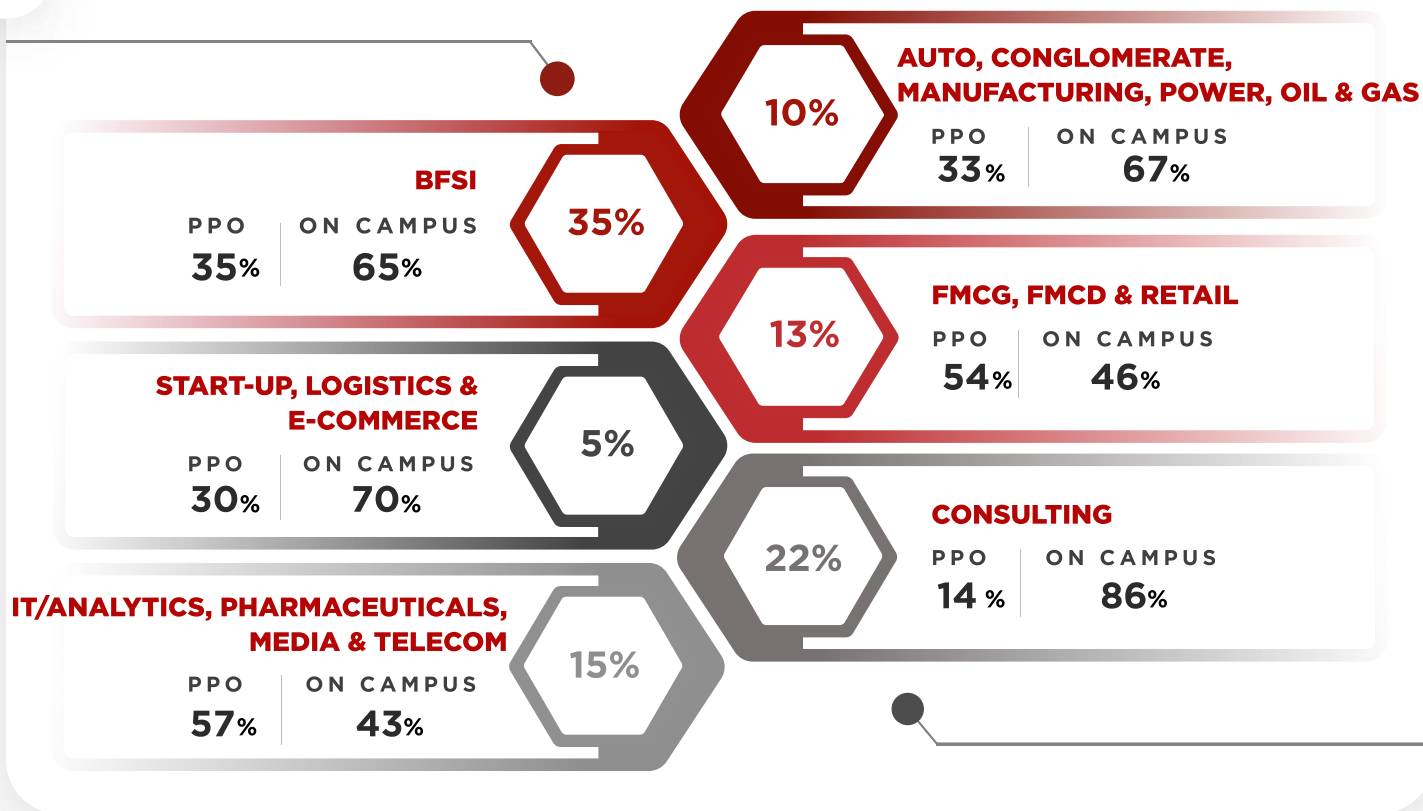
10%

AUTO, CONGLOMERATE, MANUFACTURING, POWER, OIL & GAS

PPO 33%

ON CAMPUS 67%

BFSI

PPO 35%

ON CAMPUS 65%

35%

13%

FMCG, FMCD & RETAIL

PPO 54%

ON CAMPUS 46%

START-UP, LOGISTICS & E-COMMERCE

PPO 30%

ON CAMPUS 70%

5%

22%

CONSULTING

PPO 14 %

ON CAMPUS 86%

IT/ANALYTICS, PHARMACEUTICALS, MEDIA & TELECOM

PPO 57%

ON CAMPUS 43%

15%